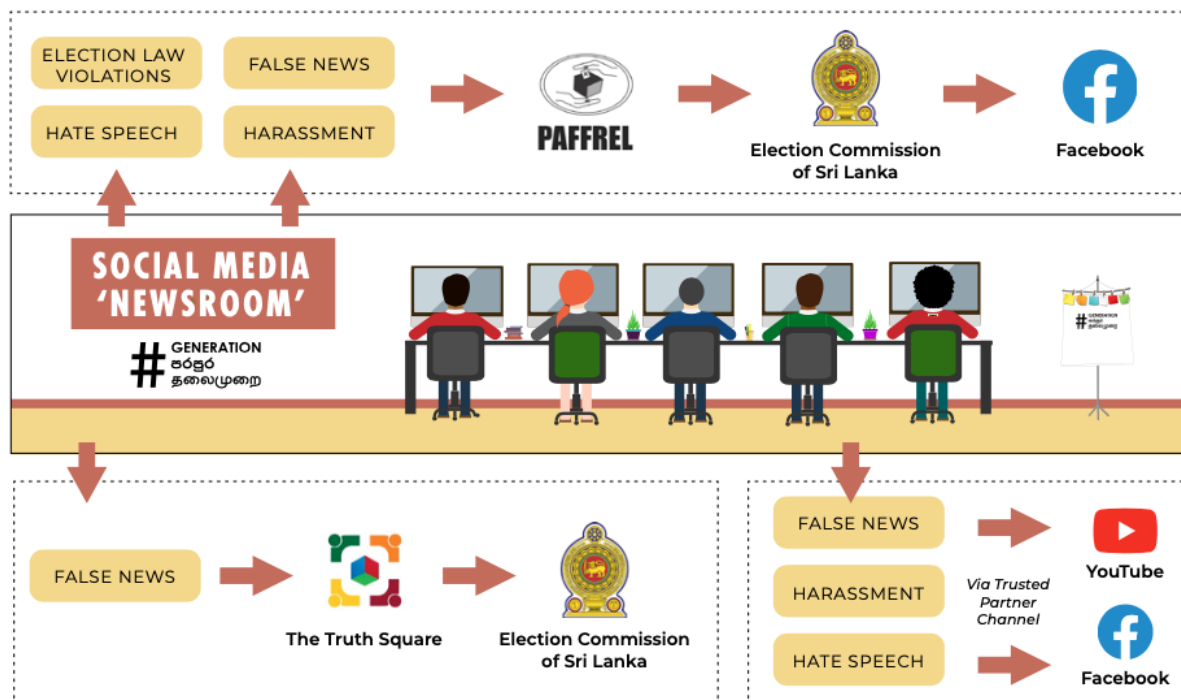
ELECTION LAW VIOLATIONS

FALSE NEWS

HATE SPEECH

HARASSMENT

PAFFREL

Election Commission of Sri Lanka

Facebook

SOCIAL MEDIA 'NEWSROOM'

# GENERATION පරපුර தலைமுறை

# GENERATION පරපුර தலைமுறை

FALSE NEWS

The Truth Square

Election Commission of Sri Lanka

FALSE NEWS

HARASSMENT

HATE SPEECH

Via Trusted Partner Channel

YouTube

Facebook